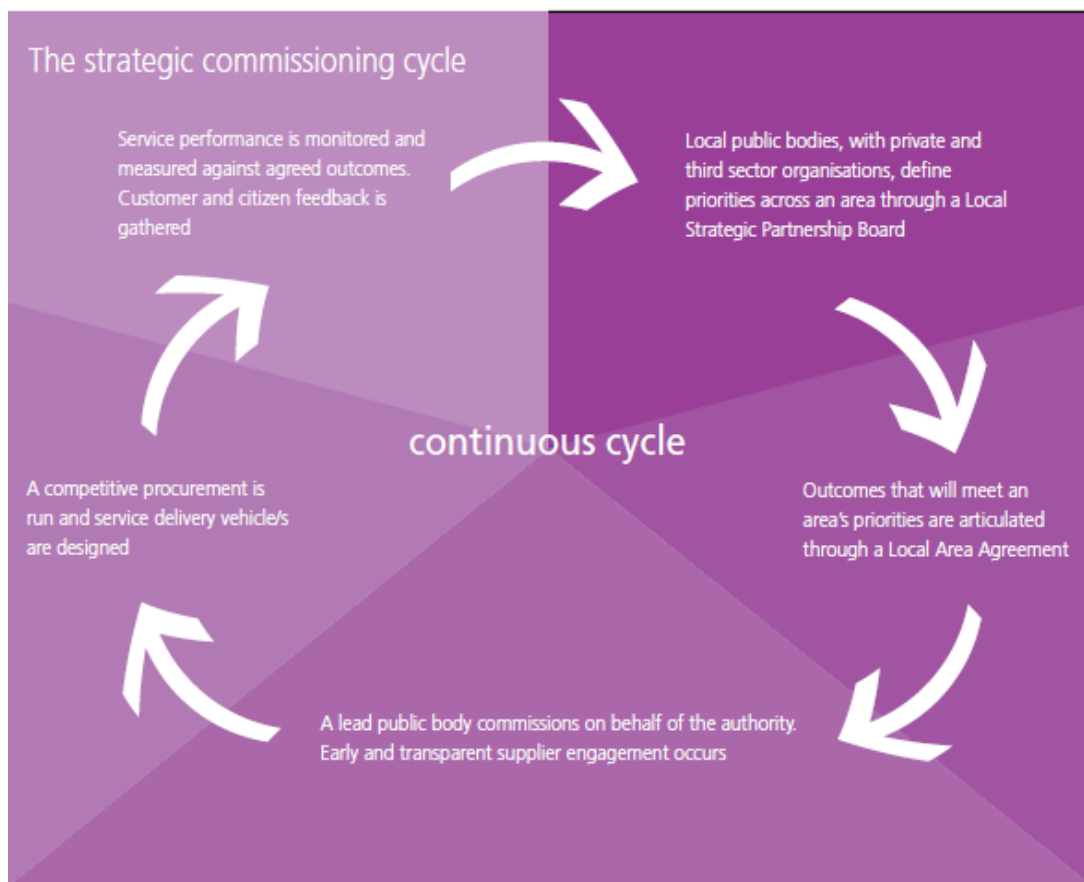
The strategic commissioning cycle

Service performance is monitored and measured against agreed outcomes. Customer and citizen feedback is gathered

Local public bodies, with private and third sector organisations, define priorities across an area through a Local Strategic Partnership Board

continuous cycle

Outcomes that will meet an area's priorities are articulated through a Local Area Agreement

A lead public body commissions on behalf of the authority. Early and transparent supplier engagement occurs

A competitive procurement is run and service delivery vehicle/s are designed